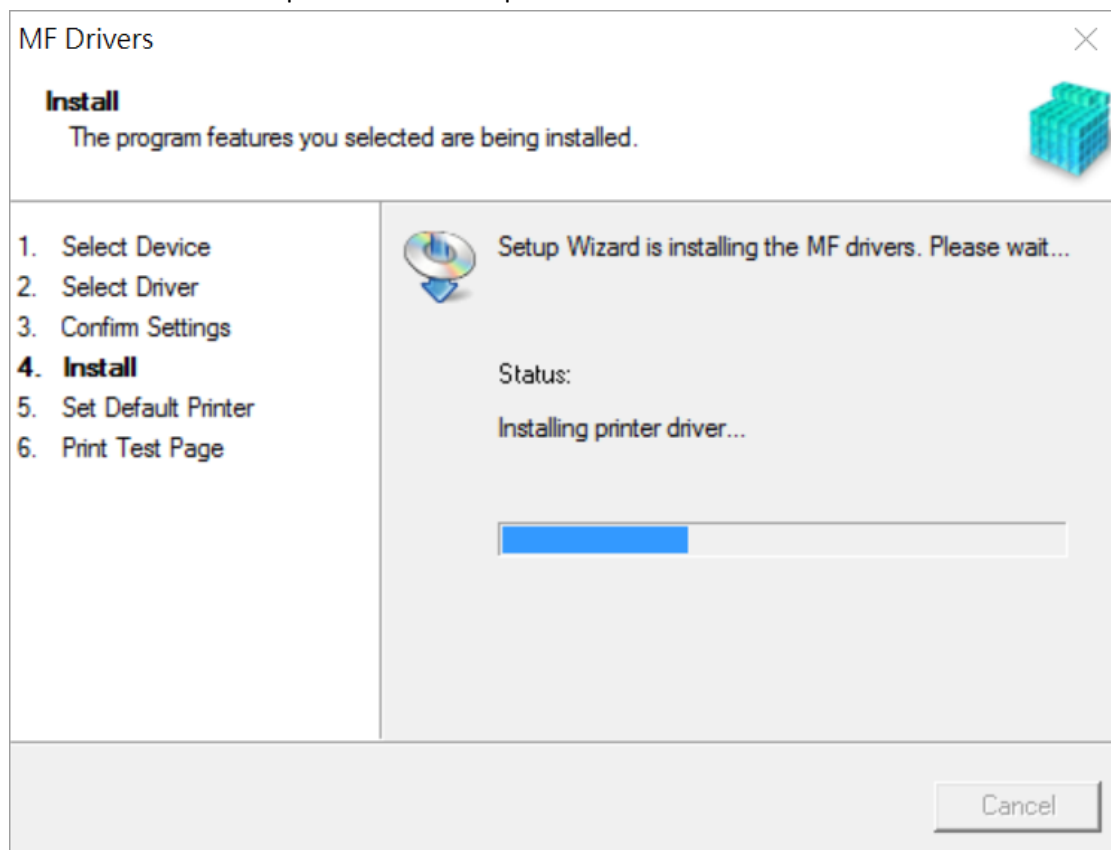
MF Drivers

Install
The program features you selected are being installed.

1. Select Device
2. Select Driver
3. Confirm Settings
4. Install
5. Set Default Printer
6. Print Test Page

Setup Wizard is installing the MF drivers. Please wait...

Status:
Installing printer driver...

Cancel